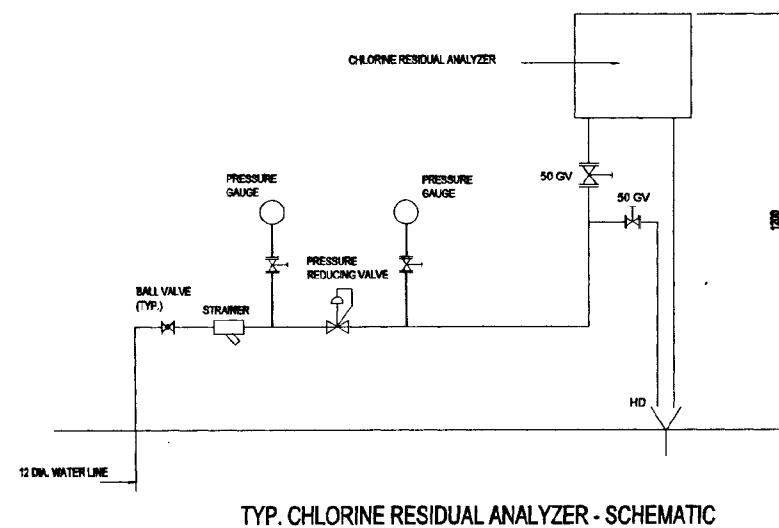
CHLORINE RESIDUAL ANALYZER

PRESSURE GAUGE

PRESSURE GAUGE

50 GV

50 GV

1200

PRESSURE REDUCING VALVE

BALL VALVE (TYP.)

STRAINER

HD

12 DIA. WATER LINE

TYP. CHLORINE RESIDUAL ANALYZER - SCHEMATIC